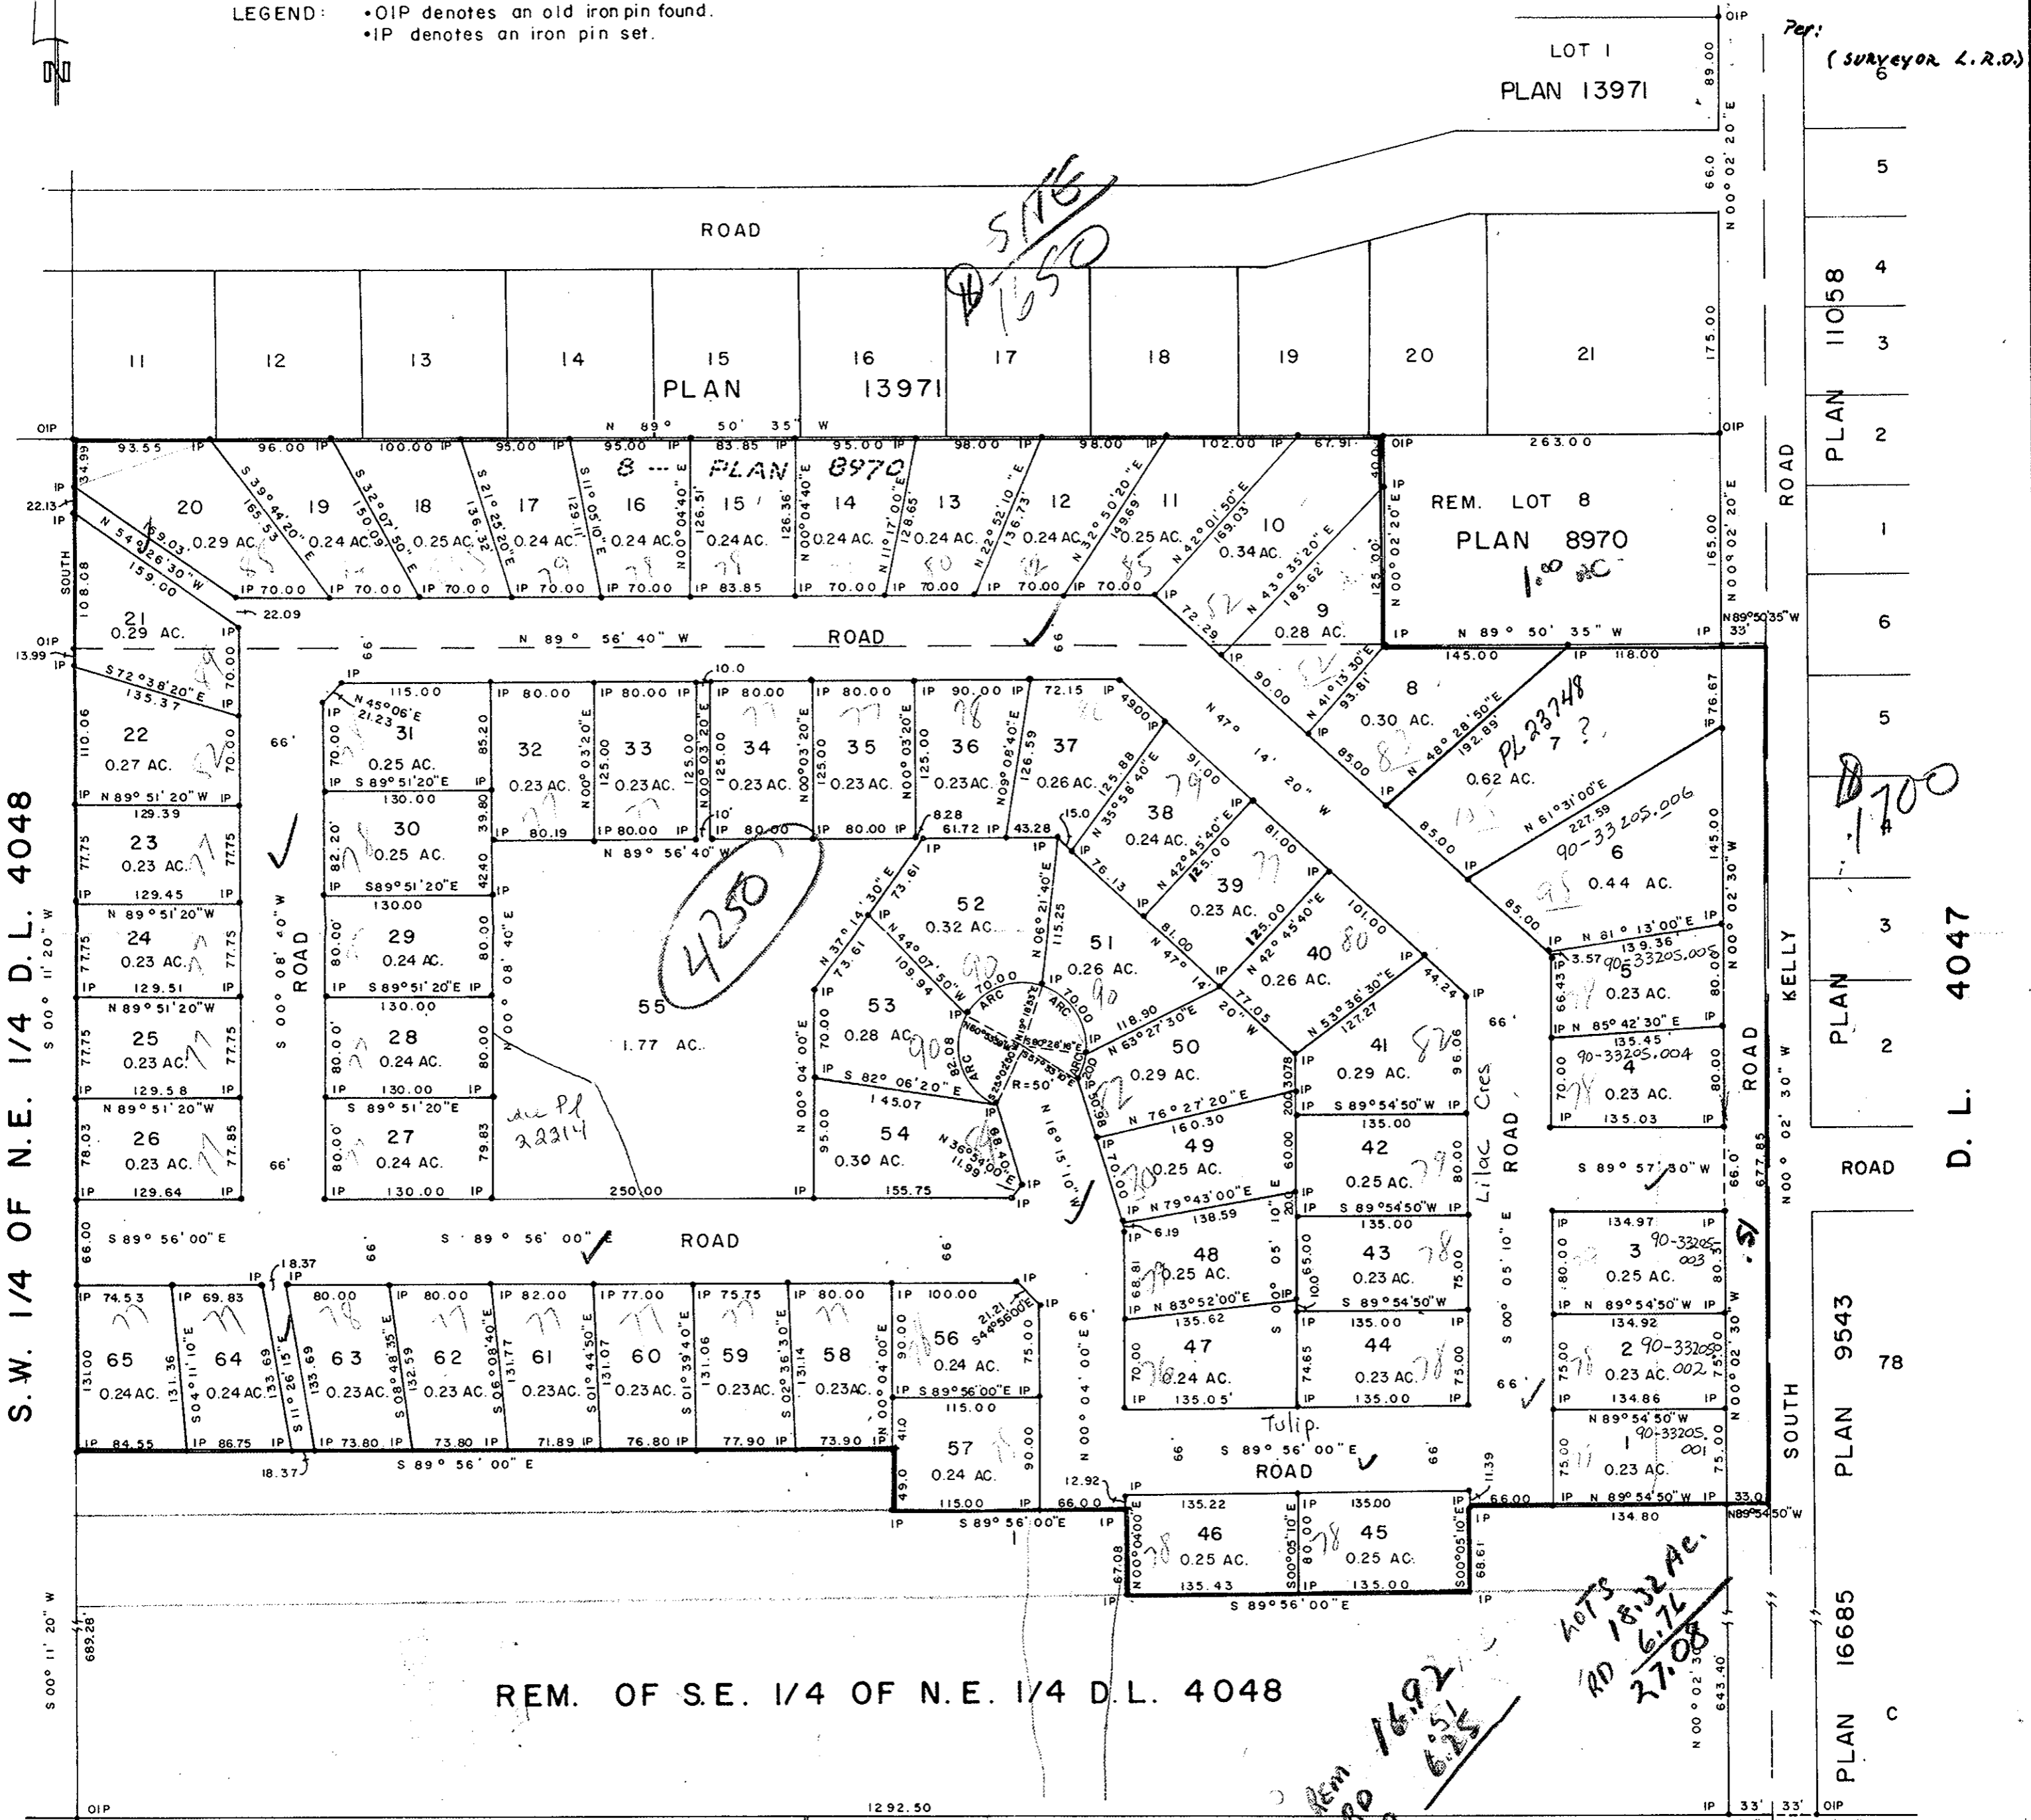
LEGEND: •OIP denotes an old iron pin found.
•IP denotes an iron pin set.

N

LOT 1
PLAN 13971

Per:
(SURVEYOR L.R.O.)

ROAD

D 5176 / 1650

11 12 13 14 15 16 17 18 19 20 21
PLAN 13971

PLAN 11058

N 89° 50' 35" W

PLAN 8970

20 0.29 AC.
19 0.24 AC.
18 0.25 AC.
17 0.24 AC.
16 0.24 AC.
15 0.24 AC.
14 0.24 AC.
13 0.24 AC.
12 0.24 AC.
11 0.25 AC.
10 0.34 AC.
9 0.28 AC.

REM. LOT 8
PLAN 8970
1.00 AC

ROAD

21 0.29 AC.
N 89° 56' 40" W ROAD

22 0.27 AC.
31 0.25 AC.
32 0.23 AC.
33 0.23 AC.
34 0.23 AC.
35 0.23 AC.
36 0.23 AC.
37 0.26 AC.
38 0.24 AC.
8 0.30 AC.
PL 23748
7 ? 0.62 AC.
90-33205.006
6 0.44 AC.

D 1700

S.W. 1/4 OF N.E. 1/4 D.L. 4048

23 0.23 AC.
30 0.25 AC.
24 0.23 AC.
29 0.24 AC.
25 0.23 AC.
28 0.24 AC.
26 0.23 AC.
27 0.24 AC.

ROAD

4250

55 1.77 AC.

52 0.32 AC.
51 0.26 AC.
39 0.23 AC.
40 0.26 AC.
53 0.28 AC.
54 0.30 AC.
50 0.29 AC.
41 0.29 AC.
49 0.25 AC.
42 0.25 AC.

5 0.23 AC. 90-33205.005
4 0.23 AC. 90-33205.004

KELLY ROAD
PLAN 4047
D.L.

Lilac Cres ROAD

ROAD

S 89° 56' 00" E ROAD

65 0.24 AC.
64 0.24 AC.
63 0.23 AC.
62 0.23 AC.
61 0.23 AC.
60 0.23 AC.
59 0.23 AC.
58 0.23 AC.
56 0.24 AC.
57 0.24 AC.
48 0.25 AC.
47 0.24 AC.
43 0.23 AC.
44 0.23 AC.
3 0.25 AC. 90-33205.003
2 0.23 AC. 90-33205.002
1 0.23 AC. 90-33205.001

Tulip ROAD

SOUTH
PLAN 9543

46 0.25 AC.
45 0.25 AC.

LOTS 18.32 Ac.
RD 6.76
27.08

PLAN 16685

REM. OF S.E. 1/4 OF N.E. 1/4 D.L. 4048

Rem 16.92
RD .51
6.25

PLAN

1292.50
OIP